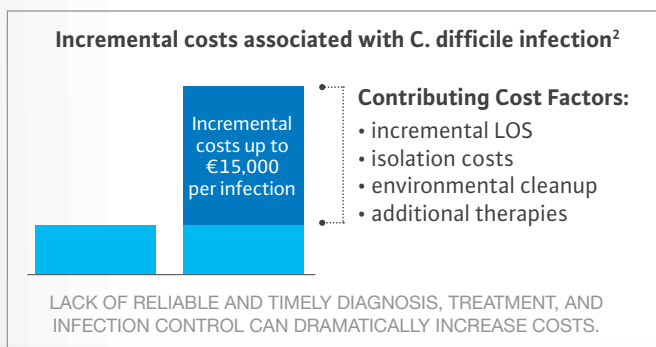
Incremental costs associated with C. difficile infection$^2$

Incremental costs up to €15,000 per infection

Contributing Cost Factors:
• incremental LOS
• isolation costs
• environmental cleanup
• additional therapies

LACK OF RELIABLE AND TIMELY DIAGNOSIS, TREATMENT, AND INFECTION CONTROL CAN DRAMATICALLY INCREASE COSTS.